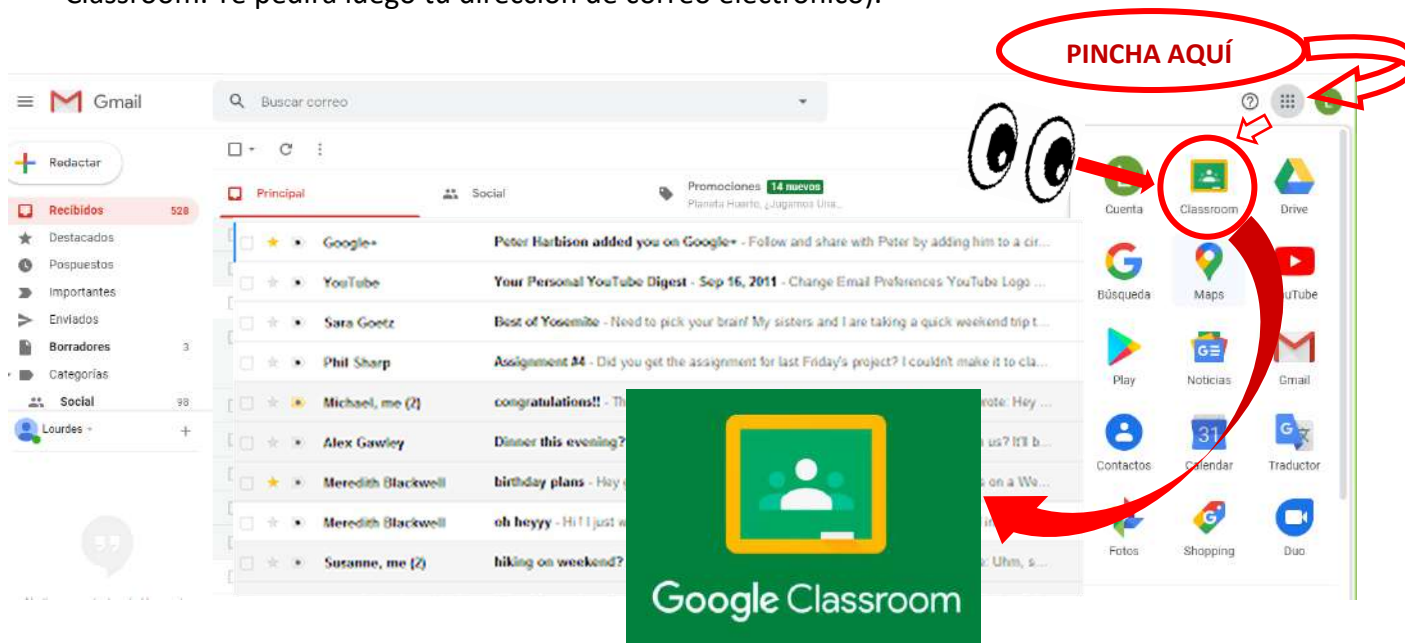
Classroom. Te pedirá luego tu dirección de correo electrónico).

PINCHA AQUÍ

Gmail

Buscar correo

Redactar

Recibidos 528
Destacados
Pospuestos
Importantes
Enviados
Borradores 3
Categorías
Social 98
Lourdes

Principal
Social
Promociones 14 nuevos
Planeta Huerto, ¡Jugamos Una...

Google+ Peter Harbison added you on Google+ - Follow and share with Peter by adding him to a cir...
YouTube Your Personal YouTube Digest - Sep 16, 2011 - Change Email Preferences YouTube Logo ...
Sara Goetz Best of Yosemite - Need to pick your brain! My sisters and I are taking a quick weekend trip t...
Phil Sharp Assignment #4 - Did you get the assignment for last Friday's project? I couldn't make it to cla...
Michael, me (2) congratulations!! - Th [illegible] rote: Hey ...
Alex Gawley Dinner this evening? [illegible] us? It'll b...
Meredith Blackwell birthday plans - Hey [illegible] s on a We...
Meredith Blackwell oh heyyy - Hi! I just w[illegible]
Susanne, me (2) hiking on weekend? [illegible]: Uhm, s...

Cuenta
Classroom
Drive
Búsqueda
Maps
YouTube
Play
Noticias
Gmail
Contactos
Calendar
Traductor
Fotos
Shopping
Duo

Google Classroom